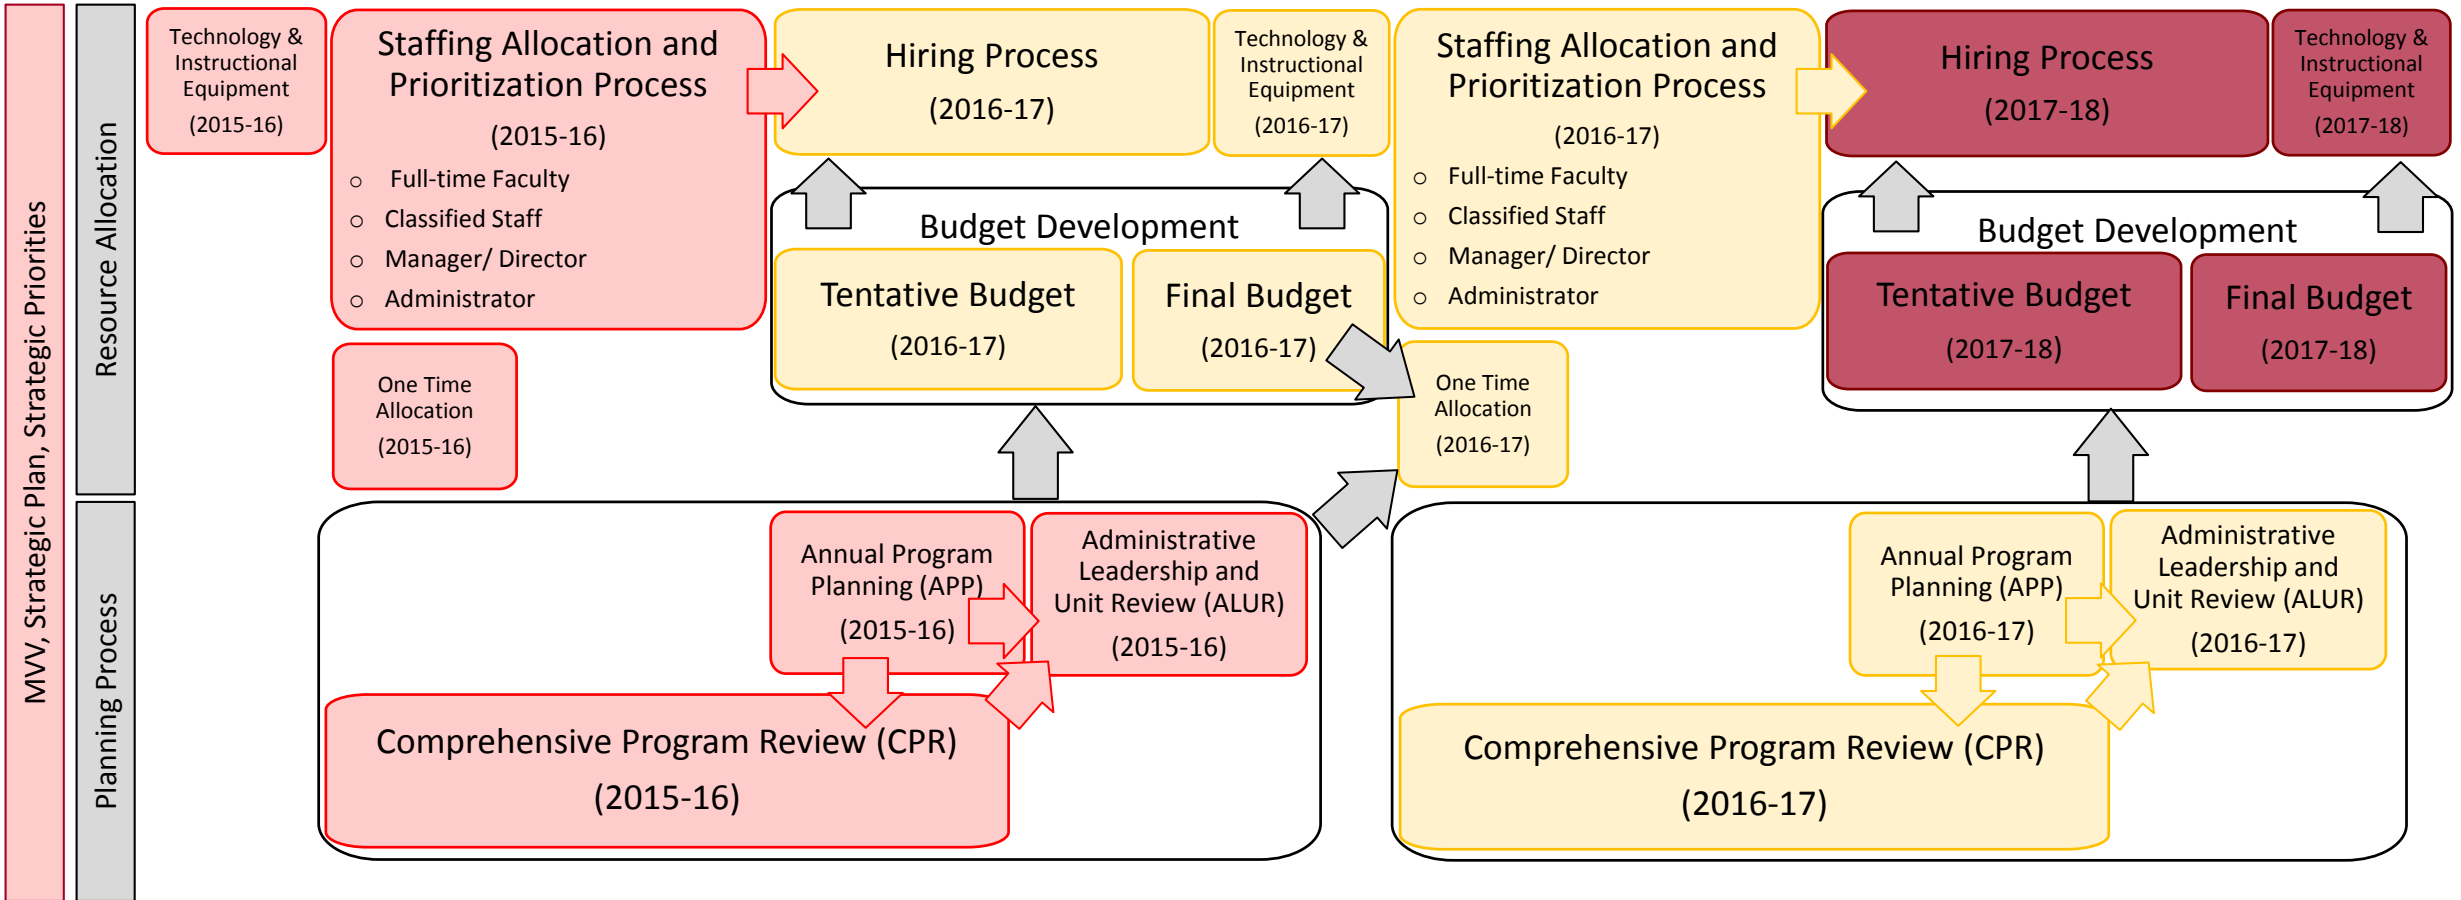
MVV, Strategic Plan, Strategic Priorities

Resource Allocation

Planning Process

Technology & Instructional Equipment (2015-16)

Staffing Allocation and Prioritization Process (2015-16)
- Full-time Faculty
- Classified Staff
- Manager/ Director
- Administrator

Hiring Process (2016-17)

Technology & Instructional Equipment (2016-17)

Staffing Allocation and Prioritization Process (2016-17)
- Full-time Faculty
- Classified Staff
- Manager/ Director
- Administrator

Hiring Process (2017-18)

Technology & Instructional Equipment (2017-18)

Budget Development

Tentative Budget (2016-17)

Final Budget (2016-17)

Budget Development

Tentative Budget (2017-18)

Final Budget (2017-18)

One Time Allocation (2015-16)

One Time Allocation (2016-17)

Annual Program Planning (APP) (2015-16)

Administrative Leadership and Unit Review (ALUR) (2015-16)

Comprehensive Program Review (CPR) (2015-16)

Annual Program Planning (APP) (2016-17)

Administrative Leadership and Unit Review (ALUR) (2016-17)

Comprehensive Program Review (CPR) (2016-17)